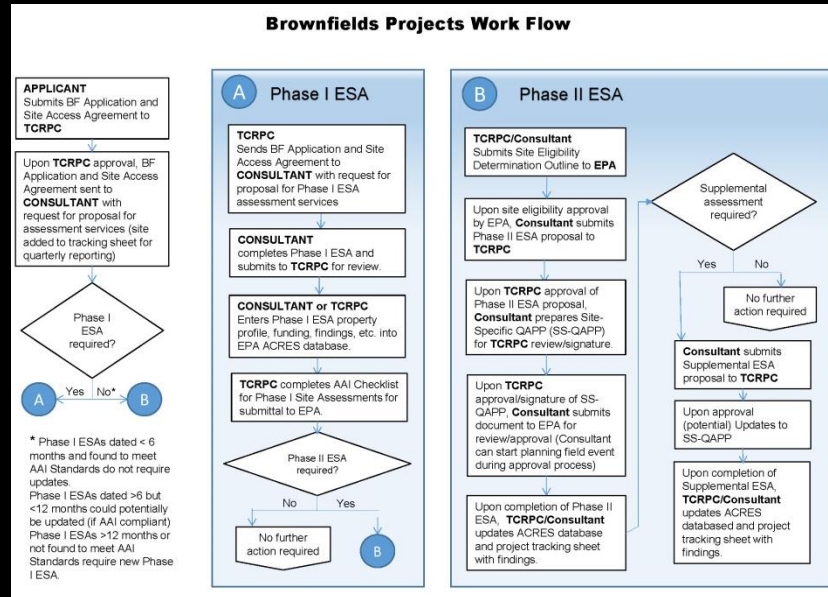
Brownfields Projects Work Flow

APPLICANT Submits BF Application and Site Access Agreement to TCRPC

Upon TCRPC approval, BF Application and Site Access Agreement sent to CONSULTANT with request for proposal for assessment services (site added to tracking sheet for quarterly reporting)

Phase I ESA required?

Yes No*

A B

* Phase I ESAs dated < 6 months and found to meet AAI Standards do not require updates.
Phase I ESAs dated >6 but <12 months could potentially be updated (if AAI compliant)
Phase I ESAs >12 months or not found to meet AAI Standards require new Phase I ESA.

A Phase I ESA

TCRPC Sends BF Application and Site Access Agreement to CONSULTANT with request for proposal for Phase I ESA assessment services

CONSULTANT completes Phase I ESA and submits to TCRPC for review.

CONSULTANT or TCRPC Enters Phase I ESA property profile, funding, findings, etc. into EPA ACRES database.

TCRPC completes AAI Checklist for Phase I Site Assessments for submittal to EPA.

Phase II ESA required?

No Yes

No further action required

B

B Phase II ESA

TCRPC/Consultant Submits Site Eligibility Determination Outline to EPA

Upon site eligibility approval by EPA, Consultant submits Phase II ESA proposal to TCRPC

Upon TCRPC approval of Phase II ESA proposal, Consultant prepares Site-Specific QAPP (SS-QAPP) for TCRPC review/signature.

Upon TCRPC approval/signature of SS-QAPP, Consultant submits document to EPA for review/approval (Consultant can start planning field event during approval process)

Upon completion of Phase II ESA, TCRPC/Consultant updates ACRES database and project tracking sheet with findings.

Supplemental assessment required?

Yes No

No further action required

Consultant submits Supplemental ESA proposal to TCRPC

Upon approval (potential) Updates to SS-QAPP

Upon completion of Supplemental ESA, TCRPC/Consultant updates ACRES databased and project tracking sheet with findings.